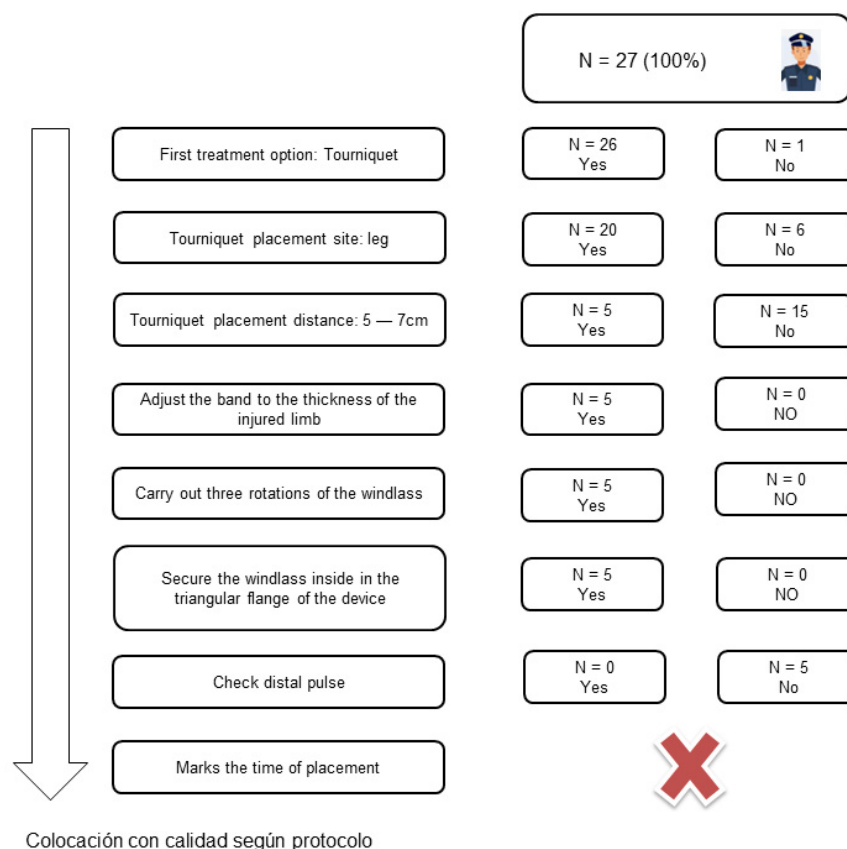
N = 27 (100%)

First treatment option: Tourniquet

N = 26
Yes

N = 1
No

Tourniquet placement site: leg

N = 20
Yes

N = 6
No

Tourniquet placement distance: 5 — 7cm

N = 5
Yes

N = 15
No

Adjust the band to the thickness of the injured limb

N = 5
Yes

N = 0
NO

Carry out three rotations of the windlass

N = 5
Yes

N = 0
NO

Secure the windlass inside in the triangular flange of the device

N = 5
Yes

N = 0
NO

Check distal pulse

N = 0
Yes

N = 5
No

Marks the time of placement

Colocación con calidad según protocolo